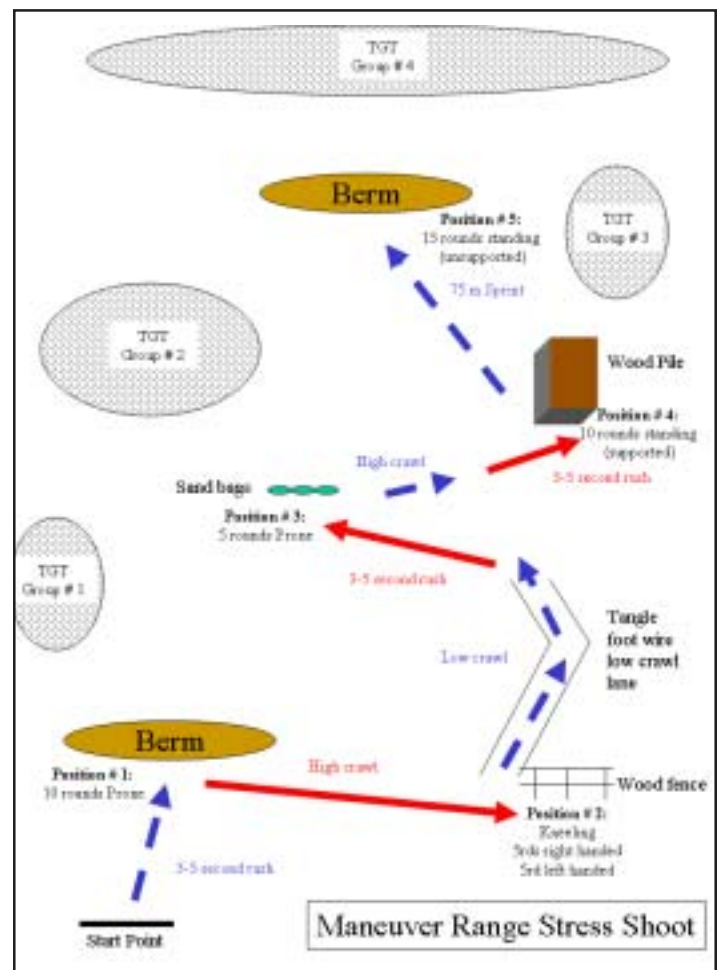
TGT
Group # 4

Berm

Position # 5:
15 rounds standing
(unsupported)

TGT
Group # 3

75 m Sprint

TGT
Group # 2

Wood Pile

Position # 4:
10 rounds standing
(supported)

High crawl

3-5 second rush

Sand bags

Position # 3:
5 rounds Prone

TGT
Group # 1

3-5 second rush

Tangle foot wire low crawl lane

Low crawl

Berm

Position # 1:
10 rounds Prone

High crawl

Wood fence

Position # 2:
Kneeling
5rds right handed
5rd left handed

3-5 second rush

Start Point

Maneuver Range Stress Shoot